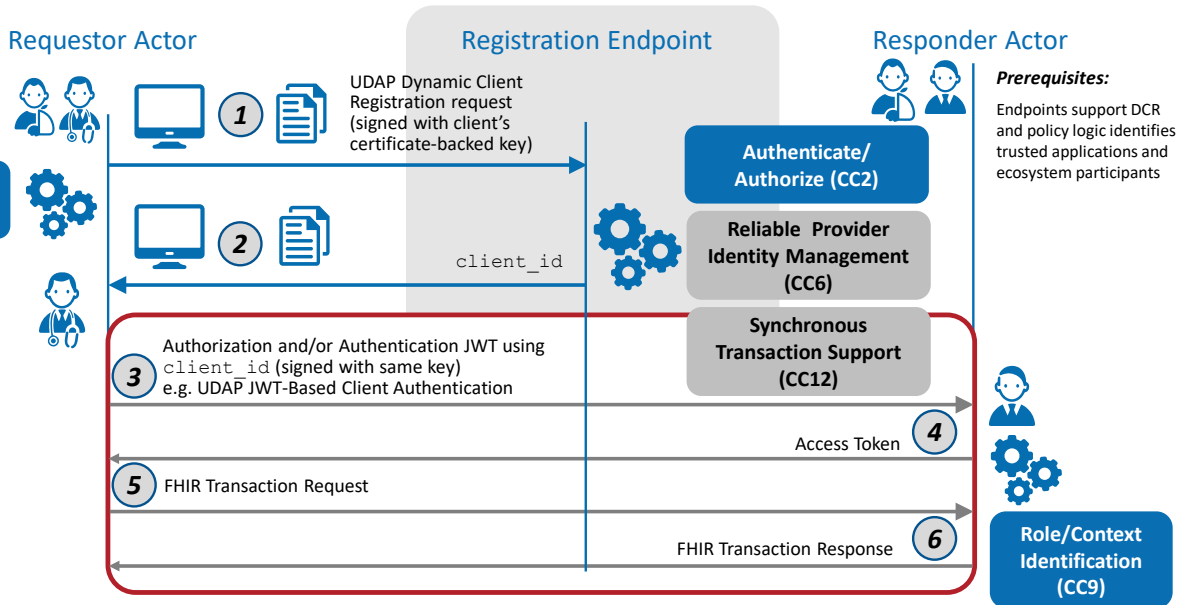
Requestor Actor

Registration Endpoint

Responder Actor

Prerequisites:

Endpoints support DCR and policy logic identifies trusted applications and ecosystem participants

1 UDAP Dynamic Client Registration request (signed with client's certificate-backed key)

Authenticate/ Authorize (CC2)

2 client_id

Reliable Provider Identity Management (CC6)

Synchronous Transaction Support (CC12)

3 Authorization and/or Authentication JWT using client_id (signed with same key) e.g. UDAP JWT-Based Client Authentication

4 Access Token

5 FHIR Transaction Request

6 FHIR Transaction Response

Role/Context Identification (CC9)